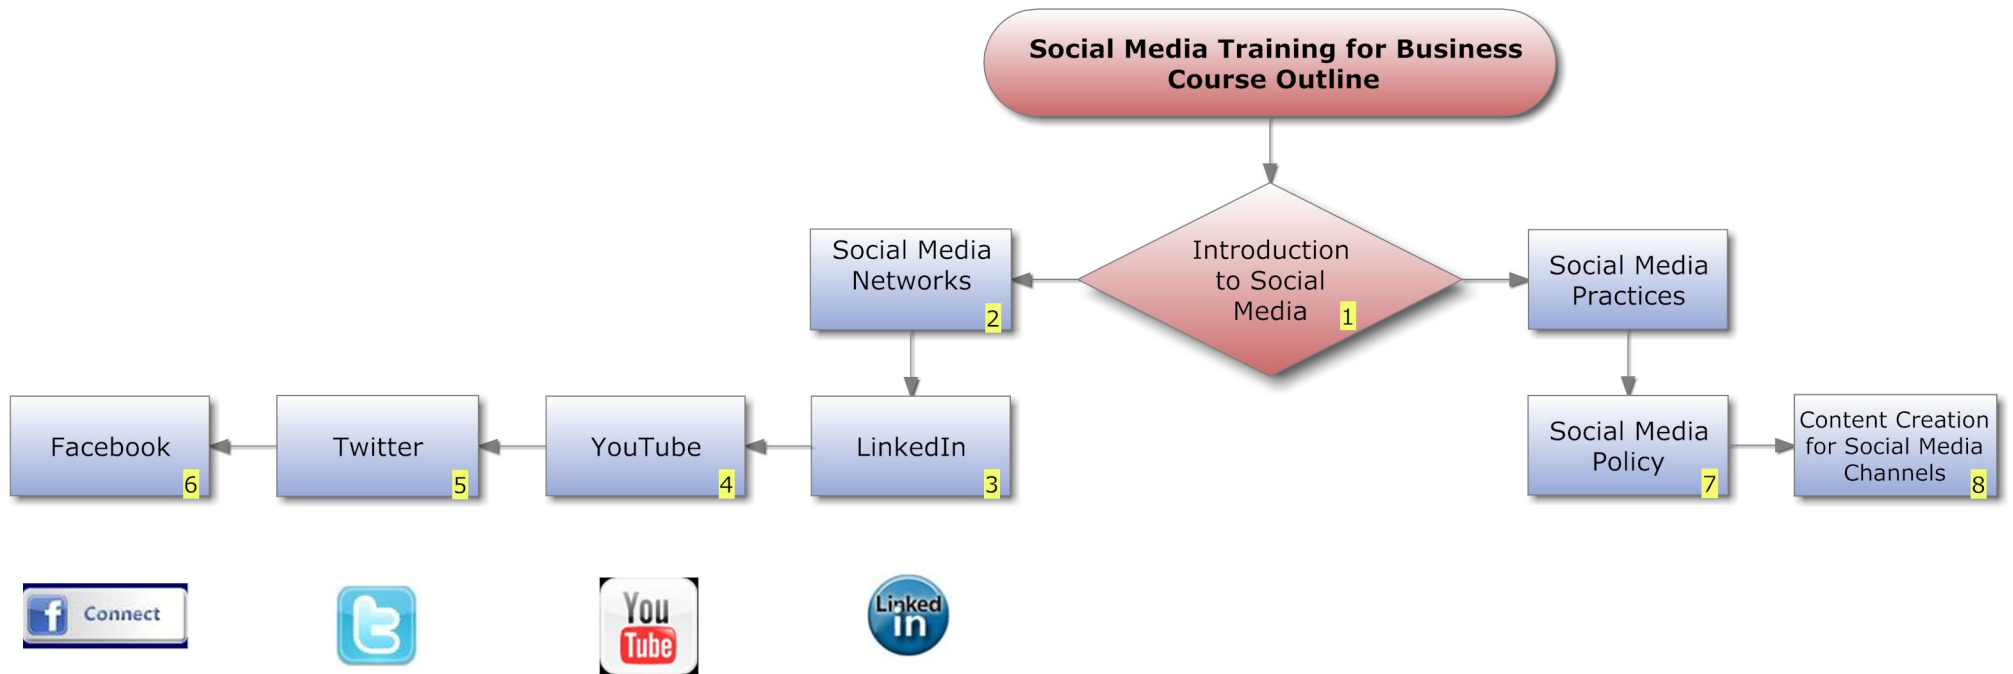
Social Media Training for Business
Course Outline

Introduction to Social Media 1

Social Media Networks 2

Social Media Practices

LinkedIn 3

YouTube 4

Twitter 5

Facebook 6

Social Media Policy 7

Content Creation for Social Media Channels 8

f Connect

t

You Tube

Linked in